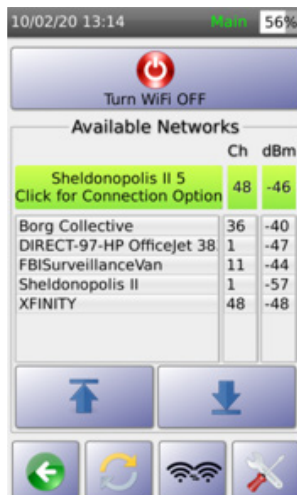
10/02/20 13:14 Main 56%

Turn WiFi OFF

Available Networks

| | Ch | dBm |
|---|---|---|
| Sheldonopolis II 5 Click for Connection Option | 48 | -46 |
| Borg Collective | 36 | -40 |
| DIRECT-97-HP OfficeJet 38 | 1 | -47 |
| FBISurveillanceVan | 11 | -44 |
| Sheldonopolis II | 1 | -57 |
| XFINITY | 48 | -48 |